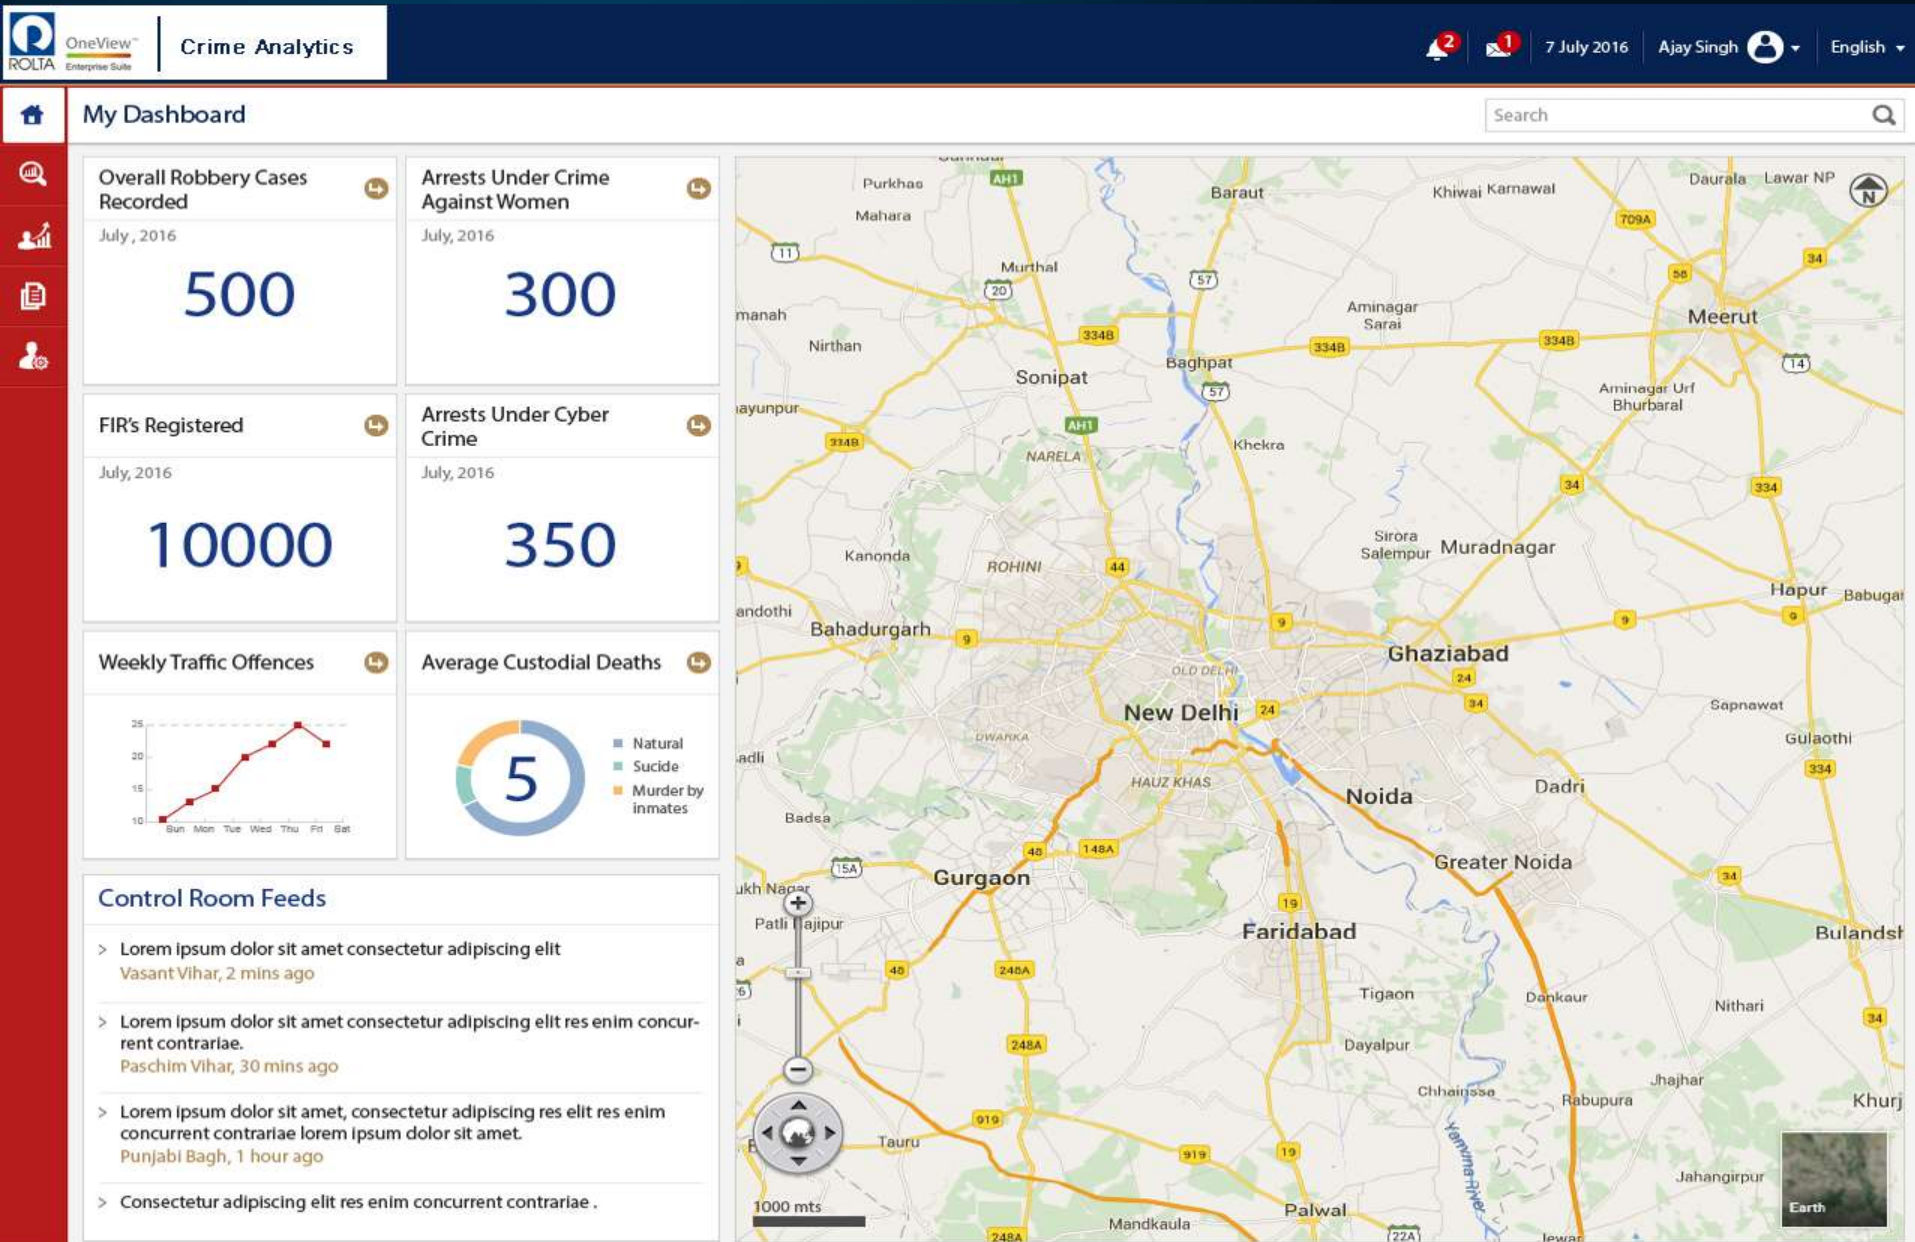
ROLTA OneView™ Enterprise Suite | Crime Analytics

2 1 7 July 2016 Ajay Singh English

My Dashboard

Search

Overall Robbery Cases Recorded
July , 2016
500

Arrests Under Crime Against Women
July, 2016
300

FIR's Registered
July, 2016
10000

Arrests Under Cyber Crime
July, 2016
350

Weekly Traffic Offences
25
20
15
10
Sun Mon Tue Wed Thu Fri Sat

Average Custodial Deaths
5
Natural
Sucide
Murder by inmates

Control Room Feeds

> Lorem ipsum dolor sit amet consectetur adipiscing elit
Vasant Vihar, 2 mins ago

> Lorem ipsum dolor sit amet consectetur adipiscing elit res enim concurrent contrariae.
Paschim Vihar, 30 mins ago

> Lorem ipsum dolor sit amet, consectetur adipiscing res elit res enim concurrent contrariae lorem ipsum dolor sit amet.
Punjabi Bagh, 1 hour ago

> Consectetur adipiscing elit res enim concurrent contrariae .

Purkhas Mahara Baraut Khiwai Karnawal Daurala Lawar NP Murthal Aminagar Sarai Meerut manah Nirthan Sonipat Baghpat Aminagar Urf Bhurbaral ayunpur Khekra NARELA Sirora Salempur Muradnagar Kanonda ROHINI Hapur Babugar andothi Bahadurgarh Ghaziabad OLD DELHI New Delhi Sapnawat DWARKA Gulaothi adli HAUZ KHAS Noida Dadri Badsa Greater Noida Gurgaon ukh Nagar Patli Hajipur Faridabad Bulandsh Tigaon Dankaur Nithari Dayalpur Jhajhar Chhainssa Rabupura Khurj Tauru Yamuna River Jahangirpur Palwal Mandkaula Jewar 1000 mts Earth N AH1 11 20 57 334B 14 9 44 24 34 48 148A 15A 19 248A 919 709A 58 22A